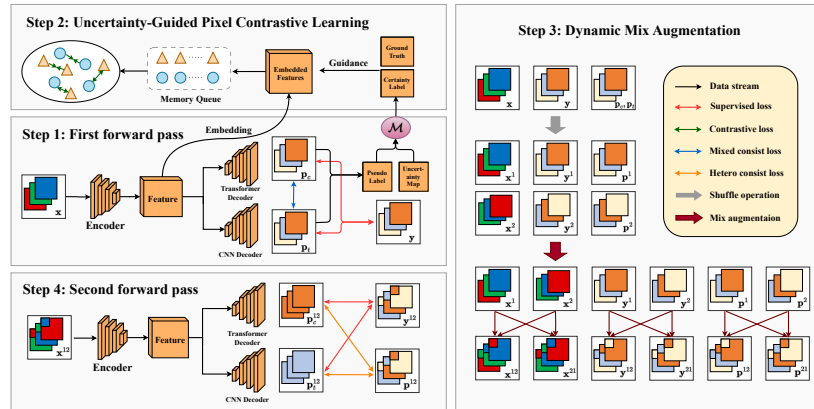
Step 2: Uncertainty-Guided Pixel Contrastive Learning

Memory Queue

Embedded Features

Guidance

Ground Truth

Certainty Label

Embedding

Step 1: First forward pass

$\mathcal{M}$

x

Encoder

Feature

Transformer Decoder

CNN Decoder

$p_c$

$p_t$

Pseudo Label

Uncertainty Map

y

Step 4: Second forward pass

$x^{12}$

Encoder

Feature

Transformer Decoder

CNN Decoder

$p_c^{12}$

$p_t^{12}$

$y^{12}$

$p^{12}$

Step 3: Dynamic Mix Augmentation

x

y

$p_c, p_t$

$x^1$

$y^1$

$p^1$

$x^2$

$y^2$

$p^2$

Data stream

Supervised loss

Contrastive loss

Mixed consist loss

Hetero consist loss

Shuffle operation

Mix augmentaion

$x^1$

$x^2$

$y^1$

$y^2$

$p^1$

$p^2$

$x^{12}$

$x^{21}$

$y^{12}$

$y^{21}$

$p^{12}$

$p^{21}$